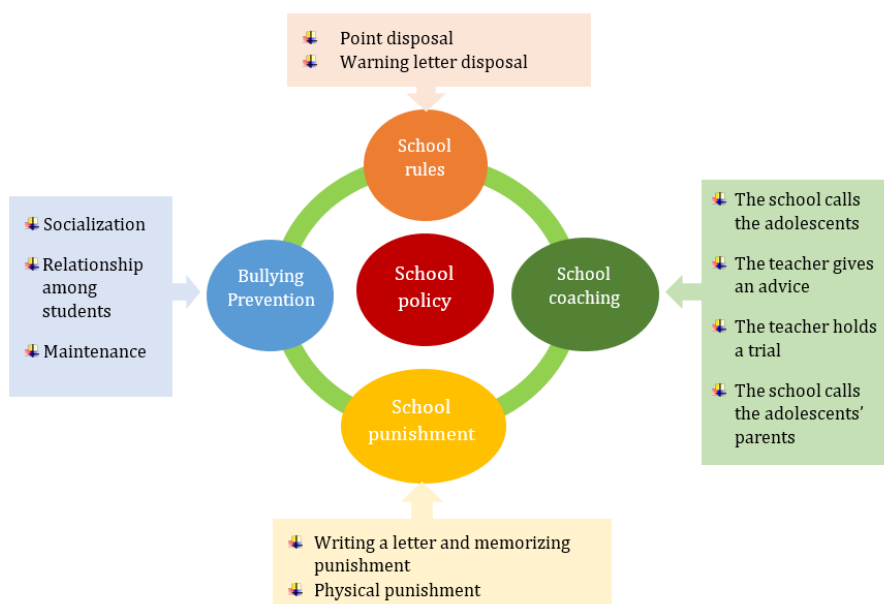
Point disposal
Warning letter disposal

School rules

Socialization
Relationship among students
Maintenance

Bullying Prevention

School policy

School coaching

The school calls the adolescents
The teacher gives an advice
The teacher holds a trial
The school calls the adolescents' parents

School punishment

Writing a letter and memorizing punishment
Physical punishment